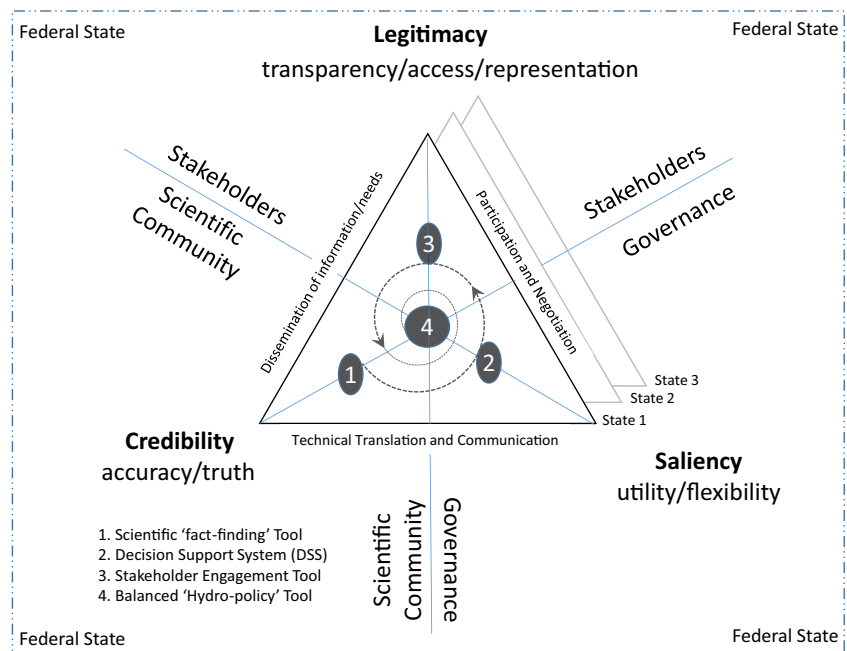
Federal State

Federal State

Legitimacy
transparency/access/representation

Stakeholders
Scientific Community

Stakeholders
Governance

Dissemination of information/needs

Participation and Negotiation

3

4

1

2

State 3
State 2
State 1

Credibility
accuracy/truth

Technical Translation and Communication

Saliency
utility/flexibility

Scientific Community

Governance

1. Scientific 'fact-finding' Tool
2. Decision Support System (DSS)
3. Stakeholder Engagement Tool
4. Balanced 'Hydro-policy' Tool

Federal State

Federal State